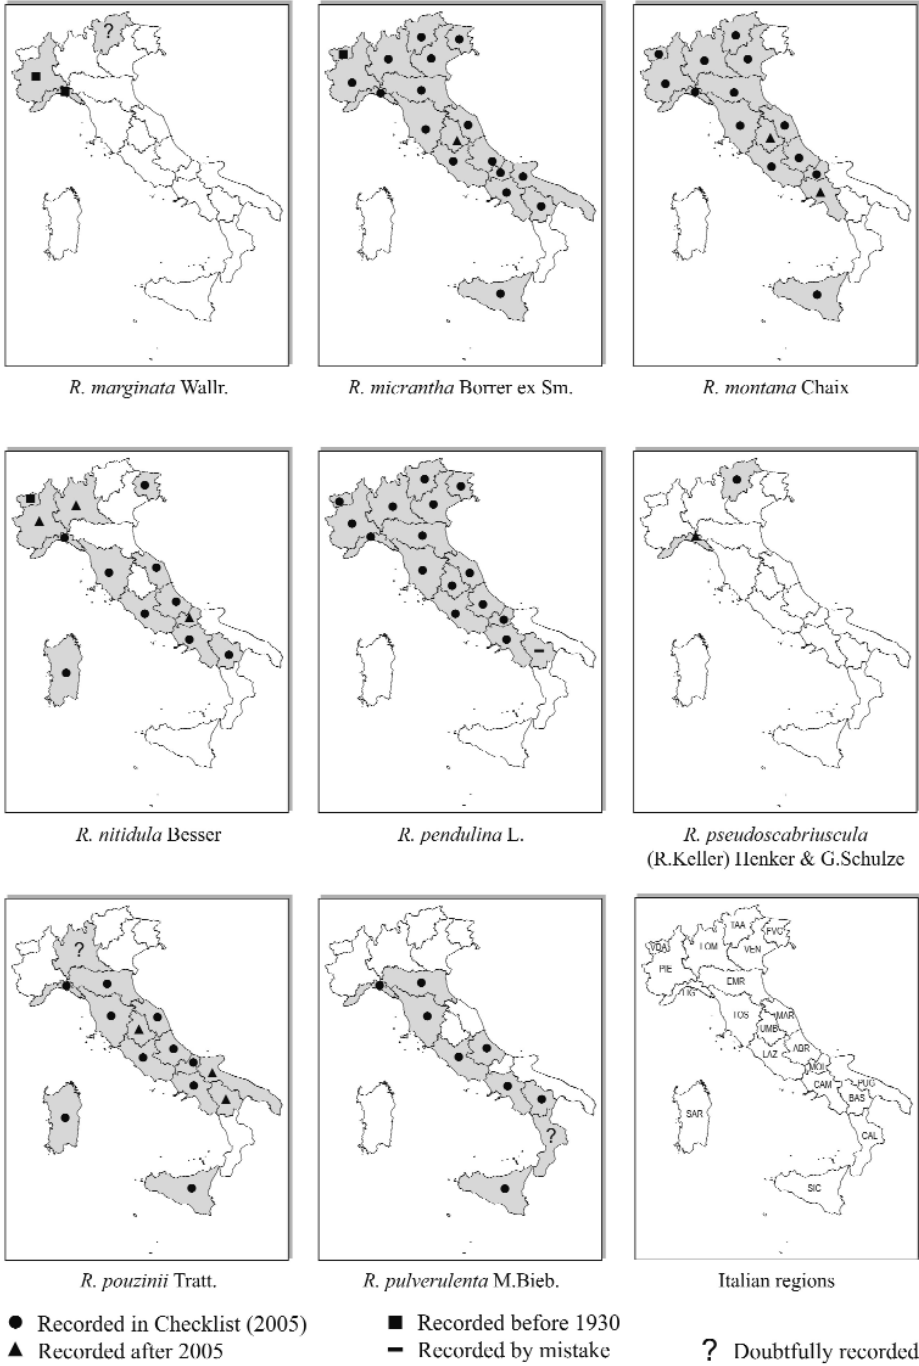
?

R. marginata Wallr.

R. micrantha Borrer ex Sm.

R. montana Chaix

R. nitidula Besser

R. pendulina L.

R. pseudoscabriuscula (R.Keller) Henker & G.Schulze

?

R. pouzinii Tratt.

?

R. pulverulenta M.Bieb.

VDA TAA FVG LOM VEN PIE EMR LIG TOS MAR UMB ABR LAZ MOL CAM PUG BAS SAR CAL SIC

Italian regions

● Recorded in Checklist (2005)
▲ Recorded after 2005
■ Recorded before 1930
– Recorded by mistake
? Doubtfully recorded